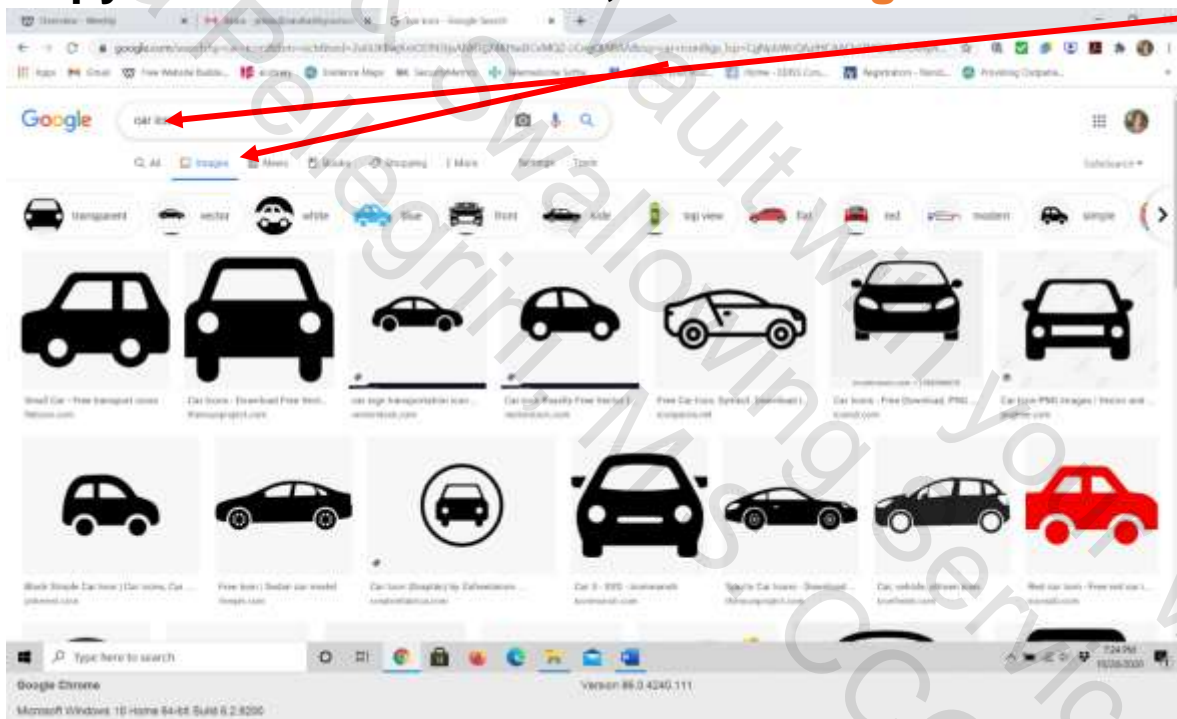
Google

car ico

All Images News Books Shopping More Settings Tools

SafeSearch

transparent vector white blue front side top view flat red modern simple

Small Car - Free transport icons flaticon.com

Car Icons - Download Free Vect... thenounproject.com

Car Icons Results Free Vector ... vecteezy.com

Free Car Icon, Symbol. Download ... iconspedia.net

Car Icons - Free Download, PNG ... icons8.com

Car Icon PNG Images | Vector and ... pngtree.com

Black Simple Car Icon | Car icons, Car ... pinterest.com

Free Icon | Sedan car model freepik.com

Car Icon (Google) by Zafrastaron ... iconarchive.com

Car 3 - SVG - Iconmonstr iconmonstr.com

Sports Car Icons - Download ... thenounproject.com

Car, vehicle, vehicle icon iconfinder.com

Red car icon - Free red car i... iconsdb.com

Type here to search

7:24 PM 10/28/2020

Google Chrome

Version 86.0.4240.111

Microsoft Windows 10 Home 64-bit Build 6.2.9200

Pellegrini MS CCC Swallowing Vault with you